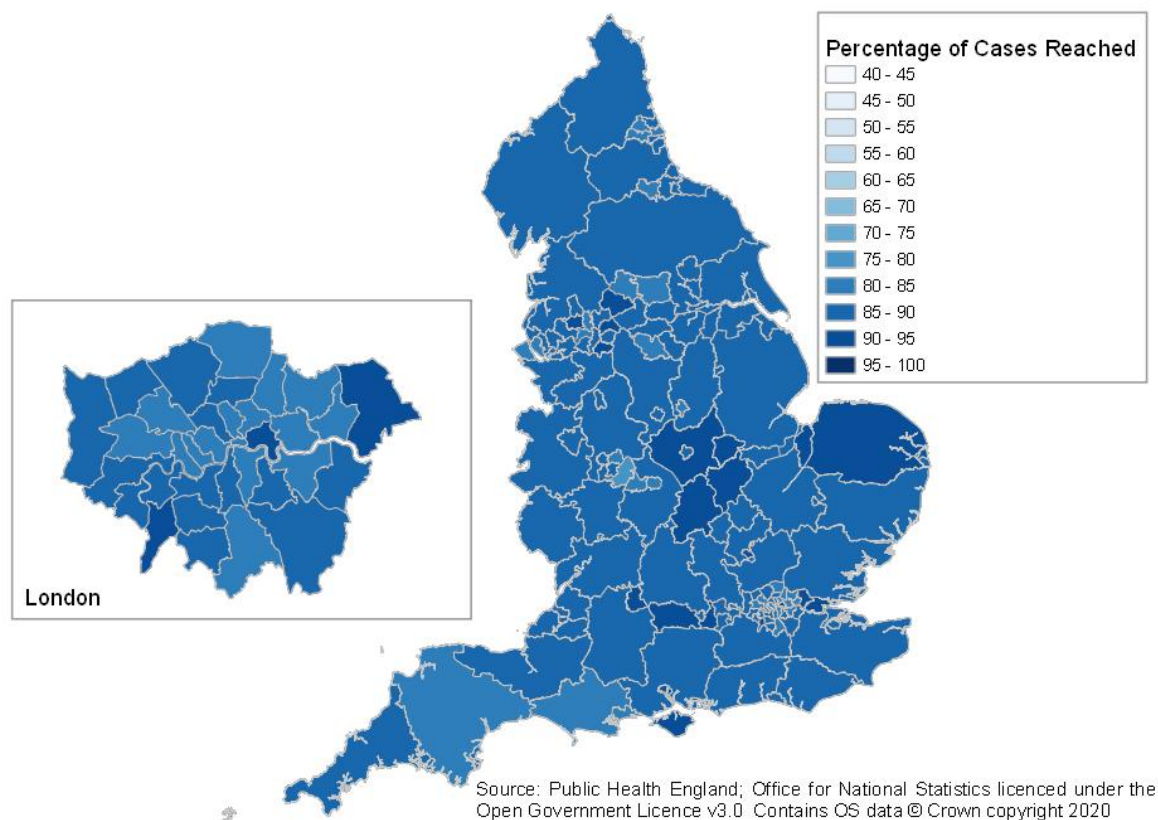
Percentage of Cases Reached
40 - 45
45 - 50
50 - 55
55 - 60
60 - 65
65 - 70
70 - 75
75 - 80
80 - 85
85 - 90
90 - 95
95 - 100

London

Source: Public Health England; Office for National Statistics licenced under the Open Government Licence v3.0 Contains OS data © Crown copyright 2020